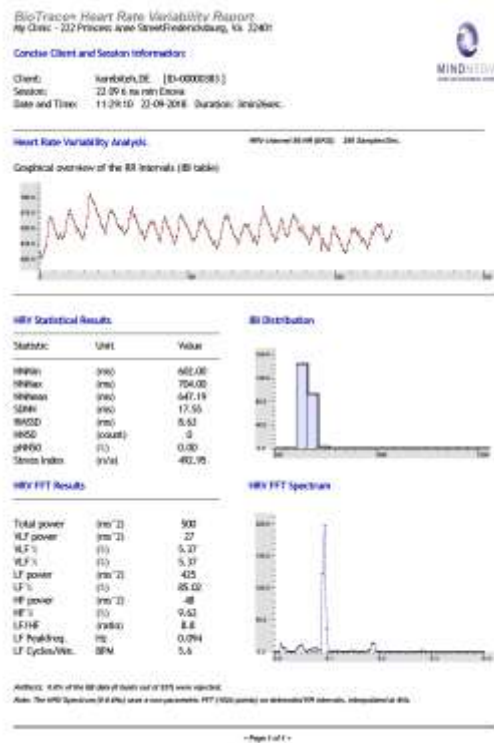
BioTrace+ Heart Rate Variability Report
My Clinic - 222 Princess Anne Street Fredericksburg, VA 22401

MINDMEDIA

Concise Client and Session Information

Client: karebitch,DE. [ID-00000383]
Session: 22 09 6 nu min Encina
Date and Time: 11:29:10 22-09-2018 Duration: 3min26sec.

Heart Rate Variability Analysis

HRV interval IBI-HR (BVP) 200 Samples/Sec.

Graphical overview of the RR intervals (IBI table)

HRV Statistical Results

| Statistic | Unit | Value |
|---|---|---|
| NNMin | (ms) | 602.00 |
| NNMax | (ms) | 704.00 |
| NNMean | (ms) | 647.19 |
| SDNN | (ms) | 17.55 |
| RMSSD | (ms) | 8.62 |
| NN50 | (count) | 0 |
| pNN50 | (%) | 0.00 |
| Stress index | (n/a) | 492.95 |

IBI Distribution

HRV FFT Results

| | | |
|---|---|---|
| Total power | (ms^2) | 500 |
| VLF power | (ms^2) | 27 |
| VLF % | (%) | 5.37 |
| VLF % | (%) | 5.37 |
| LF power | (ms^2) | 425 |
| LF % | (%) | 85.02 |
| HF power | (ms^2) | 48 |
| HF % | (%) | 9.62 |
| LF/HF | (ratio) | 8.8 |
| LF Peakfreq. | Hz | 0.094 |
| LF Cycles/Min. | BPM | 5.6 |

HRV FFT Spectrum

Artifacts: 0.0% of the IBI data (0 beats out of 319) were rejected.

Note: The HRV Spectrum (0-0.4Hz) uses a non-parametric FFT (1024 points) on detrended RR intervals, interpolated at 4Hz.

- Page 1 of 1 -